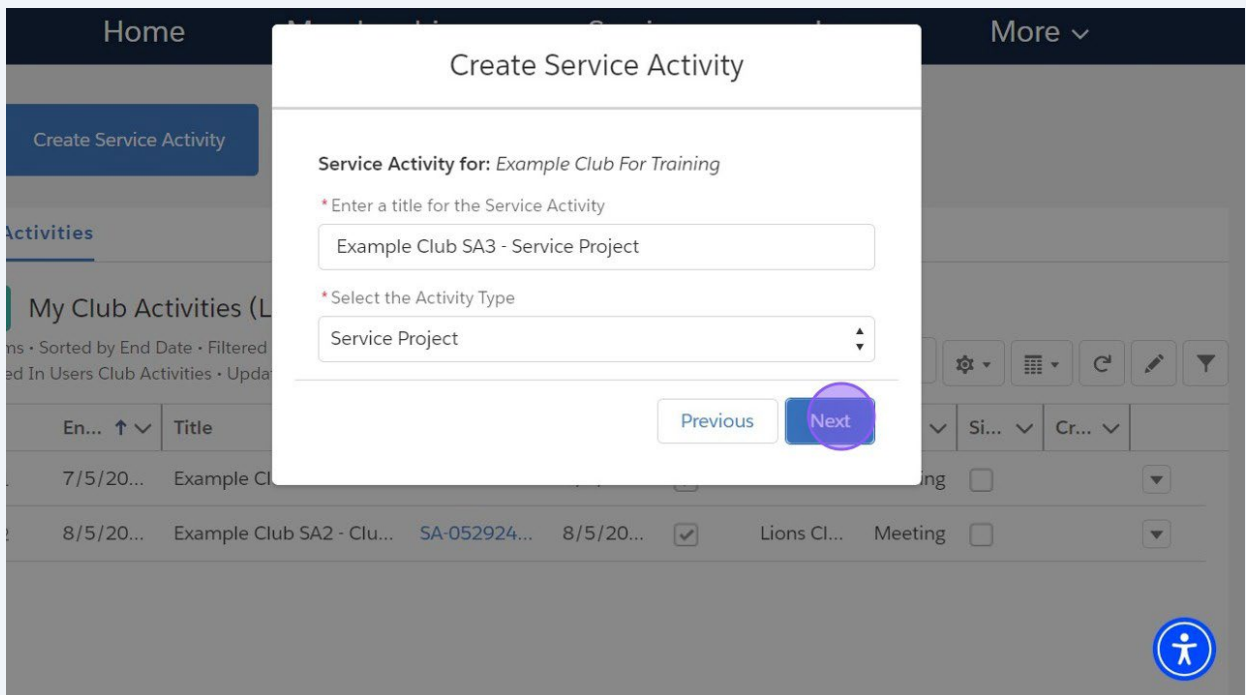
Home

More ∨

Create Service Activity

Activities

My Club Activities (L

ms • Sorted by End Date • Filtered
ed In Users Club Activities • Upda

| En... ↑ ∨ | Title | | | | | | Si... ∨ | Cr... ∨ |
|---|---|---|---|---|---|---|---|---|
| 7/5/20... | Example Cl | | | | | ing | | |
| 8/5/20... | Example Club SA2 - Clu... | SA-052924... | 8/5/20... | ✓ | Lions Cl... | Meeting | | |

Create Service Activity

Service Activity for: *Example Club For Training*

*Enter a title for the Service Activity

Example Club SA3 - Service Project

*Select the Activity Type

Service Project

Previous

Next